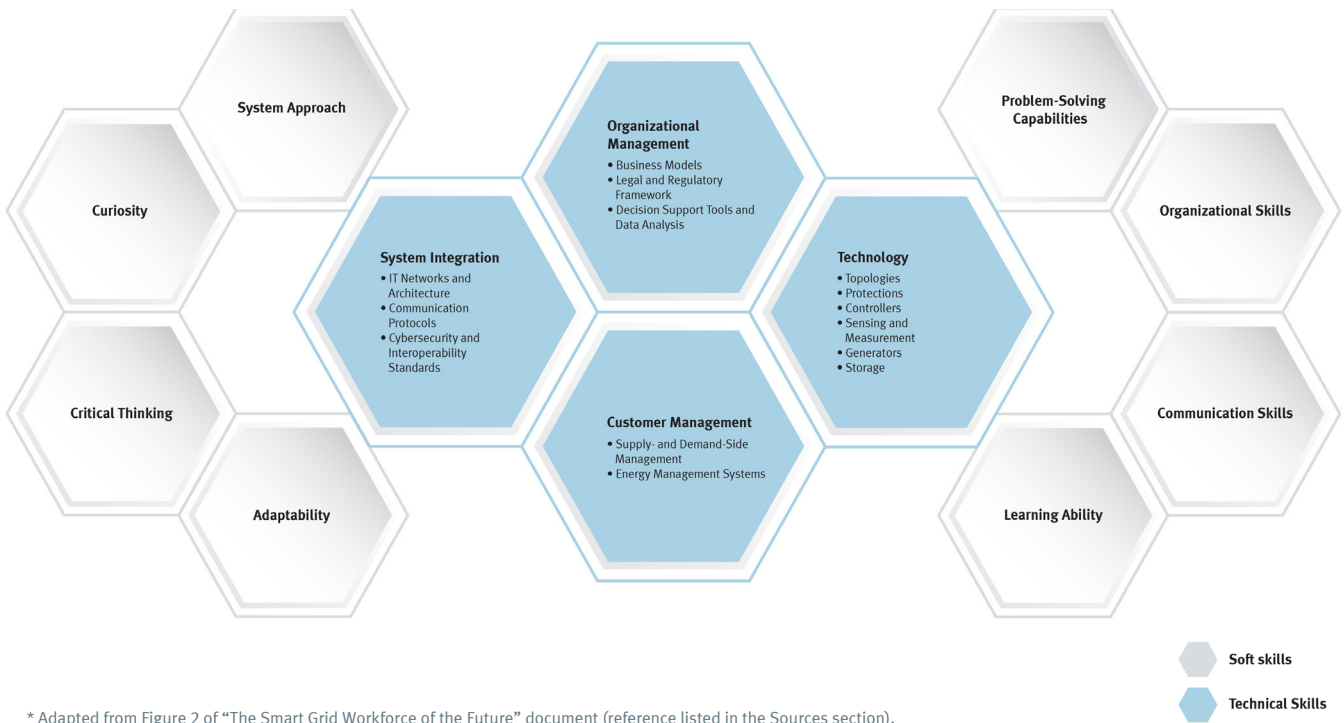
System Approach

Curiosity

Critical Thinking

Adaptability

Organizational Management
• Business Models
• Legal and Regulatory Framework
• Decision Support Tools and Data Analysis

System Integration
• IT Networks and Architecture
• Communication Protocols
• Cybersecurity and Interoperability Standards

Customer Management
• Supply- and Demand-Side Management
• Energy Management Systems

Technology
• Topologies
• Protections
• Controllers
• Sensing and Measurement
• Generators
• Storage

Problem-Solving Capabilities

Organizational Skills

Communication Skills

Learning Ability

Soft skills

Technical Skills

* Adapted from Figure 2 of "The Smart Grid Workforce of the Future" document (reference listed in the Sources section).